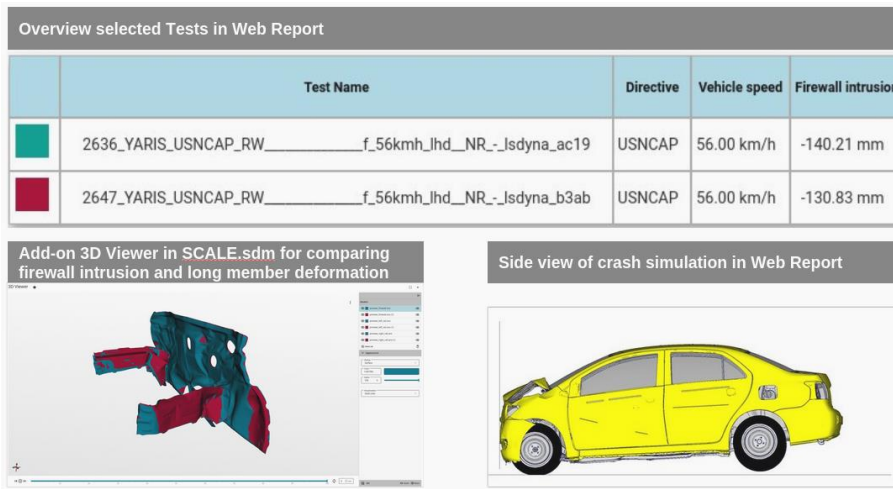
Overview selected Tests in Web Report

| | Test Name | Directive | Vehicle speed | Firewall intrusio |
|---|---|---|---|---|
| | 2636_YARIS_USNCAP_RW_____________f_56kmh_lhd__NR_-_lsdyna_ac19 | USNCAP | 56.00 km/h | -140.21 mm |
| | 2647_YARIS_USNCAP_RW_____________f_56kmh_lhd__NR_-_lsdyna_b3ab | USNCAP | 56.00 km/h | -130.83 mm |

Add-on 3D Viewer in SCALE.sdm for comparing firewall intrusion and long member deformation

3D Viewer

Side view of crash simulation in Web Report